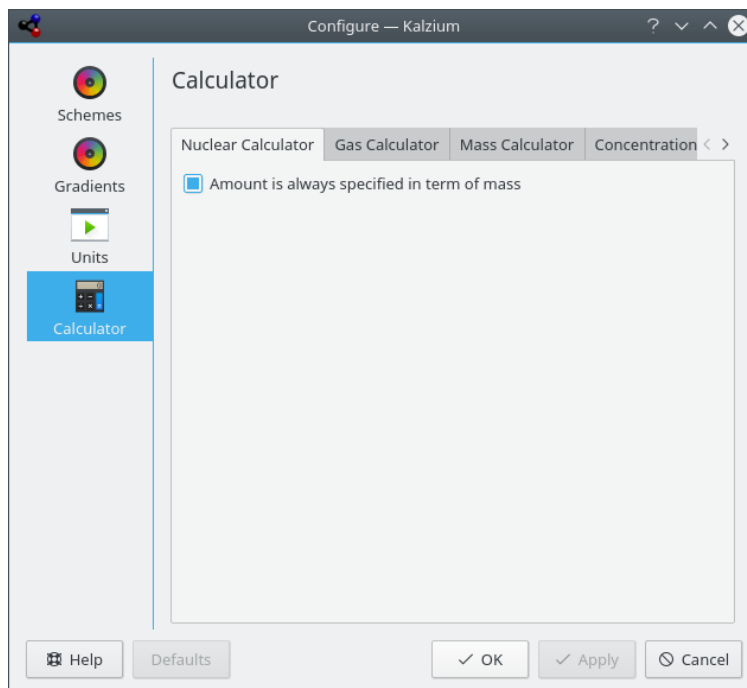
Configure — Kalzium

Schemes

Gradients

Units

Calculator

Calculator

Nuclear Calculator | Gas Calculator | Mass Calculator | Concentration

Amount is always specified in term of mass

Help

Defaults

OK

Apply

Cancel